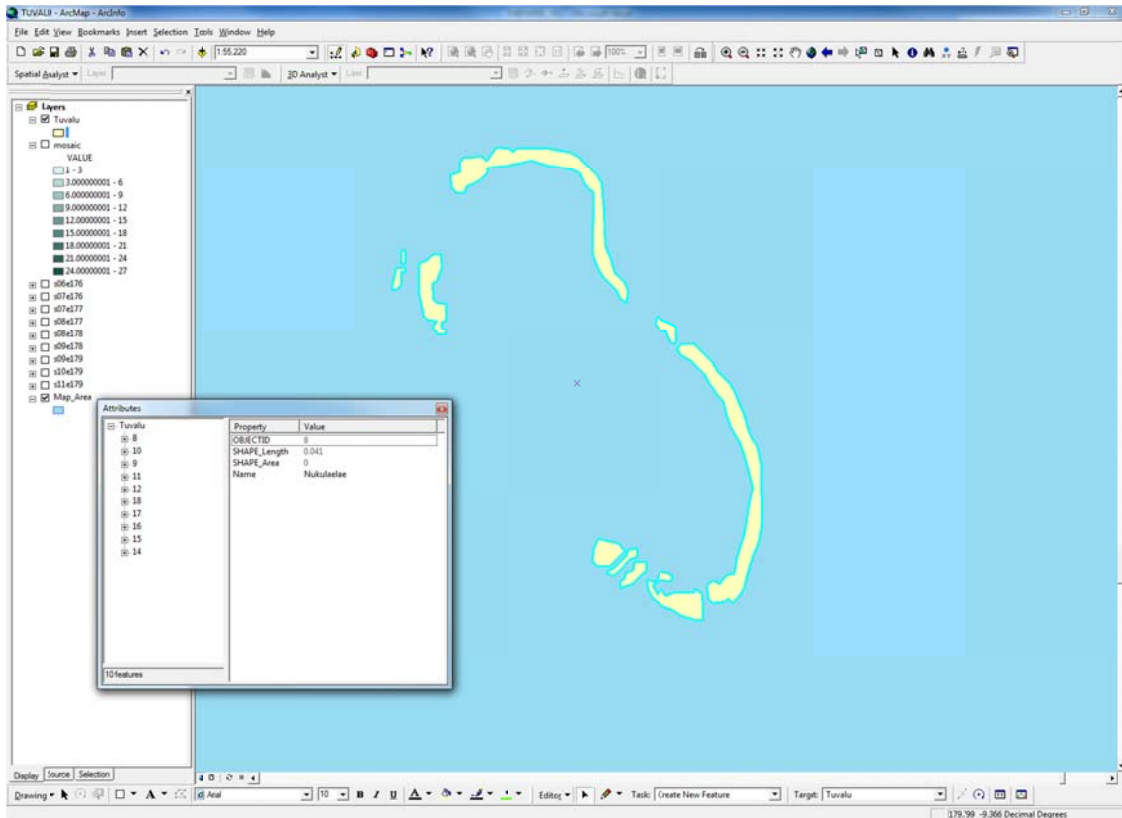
TUVALU - ArcMap - ArcInfo

File Edit View Bookmarks Insert Selection Tools Window Help

1:55,220

Spatial Analyst ▾ Layer: 3D Analyst ▾ Layer:

Layers
Tuvalu
mosaic
VALUE
1 - 3
3.000000001 - 6
6.000000001 - 9
9.000000001 - 12
12.00000001 - 15
15.00000001 - 18
18.00000001 - 21
21.00000001 - 24
24.00000001 - 27
s06e176
s07e176
s07e177
s08e177
s08e178
s09e178
s09e179
s10e179
s11e179
Map_Area

Attributes
Tuvalu
8
10
9
11
12
18
17
16
15
14
10 features

| Property | Value |
|---|---|
| OBJECTID | 8 |
| SHAPE_Length | 0.041 |
| SHAPE_Area | 0 |
| Name | Nukulaelae |

Display Source Selection

Drawing ▾ A ▾ Arial 10 B I U A ▾ Editor ▾ Task: Create New Feature Target: Tuvalu

179.99 -9.366 Decimal Degrees